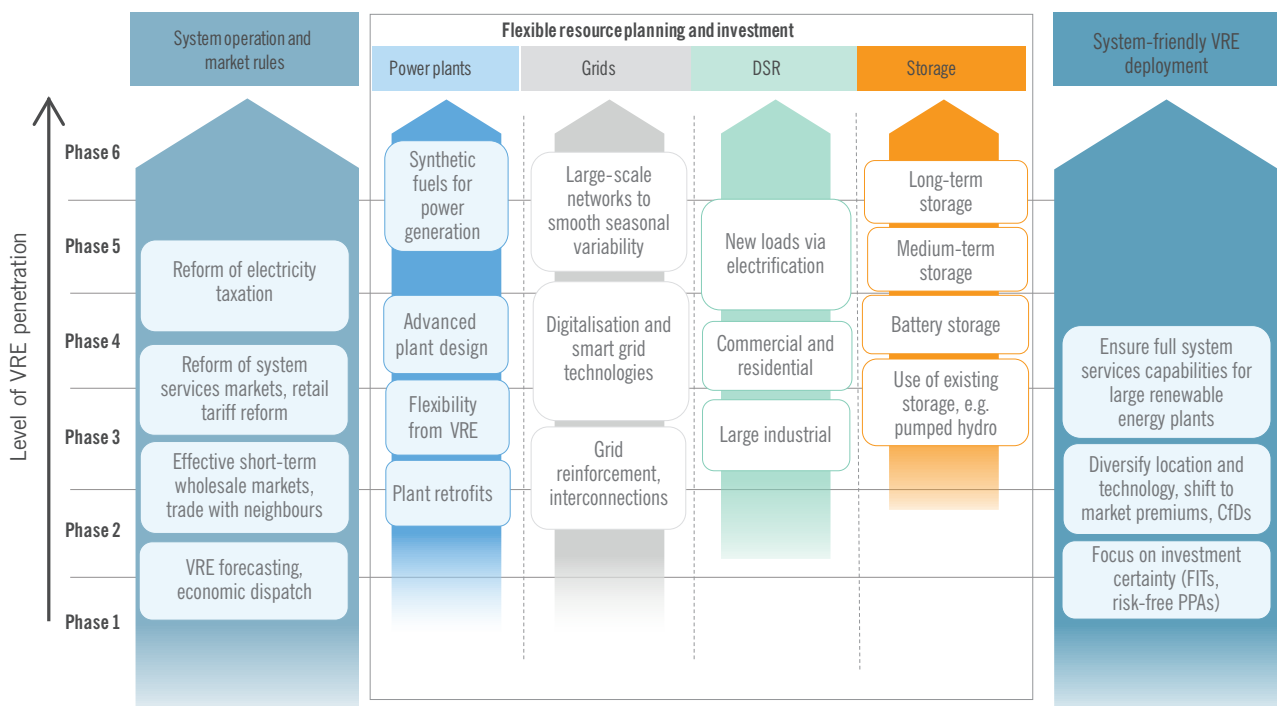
System operation and market rules

Flexible resource planning and investment

Power plants

Grids

DSR

Storage

System-friendly VRE deployment

Level of VRE penetration

Phase 6

Phase 5

Phase 4

Phase 3

Phase 2

Phase 1

Reform of electricity taxation

Reform of system services markets, retail tariff reform

Effective short-term wholesale markets, trade with neighbours

VRE forecasting, economic dispatch

Synthetic fuels for power generation

Advanced plant design

Flexibility from VRE

Plant retrofits

Large-scale networks to smooth seasonal variability

Digitalisation and smart grid technologies

Grid reinforcement, interconnections

New loads via electrification

Commercial and residential

Large industrial

Long-term storage

Medium-term storage

Battery storage

Use of existing storage, e.g. pumped hydro

Ensure full system services capabilities for large renewable energy plants

Diversify location and technology, shift to market premiums, CfDs

Focus on investment certainty (FITs, risk-free PPAs)